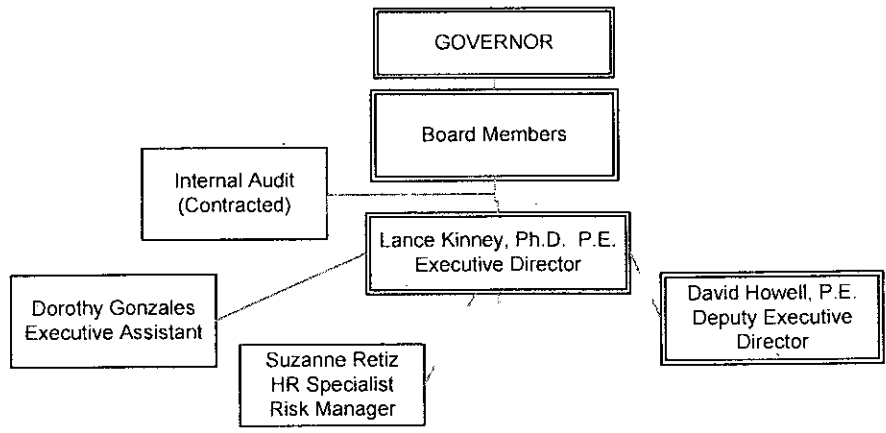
GOVERNOR

Board Members

Internal Audit (Contracted)

Lance Kinney, Ph.D. P.E. Executive Director

Dorothy Gonzales Executive Assistant

David Howell, P.E. Deputy Executive Director

Suzanne Retiz HR Specialist Risk Manager